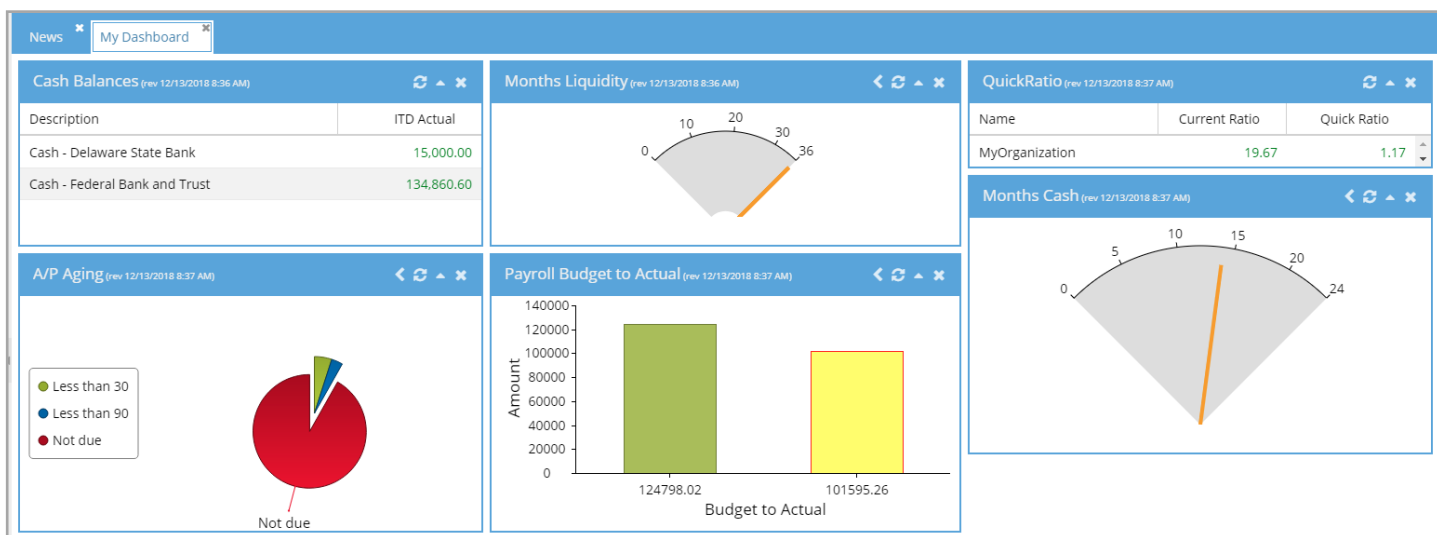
News ✖ My Dashboard ✖

Cash Balances (rev 12/13/2018 8:36 AM)

| Description | ITD Actual |
|---|---|
| Cash - Delaware State Bank | 15,000.00 |
| Cash - Federal Bank and Trust | 134,860.60 |

Months Liquidity (rev 12/13/2018 8:36 AM)

0 10 20 30 36

QuickRatio (rev 12/13/2018 8:37 AM)

| Name | Current Ratio | Quick Ratio |
|---|---|---|
| MyOrganization | 19.67 | 1.17 |

Months Cash (rev 12/13/2018 8:37 AM)

0 5 10 15 20 24

A/P Aging (rev 12/13/2018 8:37 AM)

Less than 30
Less than 90
Not due

Not due

Payroll Budget to Actual (rev 12/13/2018 8:37 AM)

140000
120000
100000
80000
60000
40000
20000
0

Amount

124798.02
101595.26

Budget to Actual